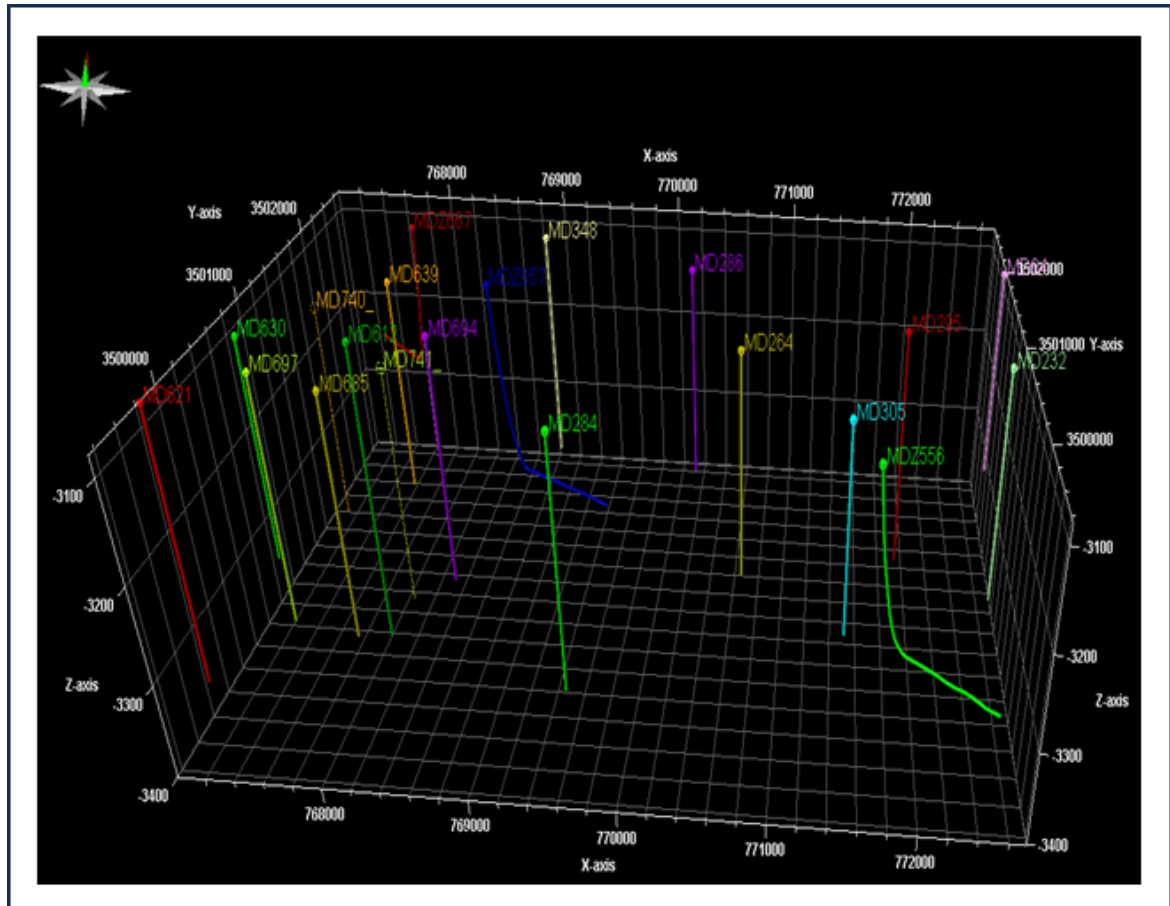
X-axis

768000

769000

770000

771000

772000

Y-axis

3502000

3501000

3500000

MD2667

MD348

MD639

MD2357

MD286

MD740_

MD630

MD617

MD694

MD295

MD697

MD741_

MD264

MD621

MD685

MD284

MD305

MDZ556

MD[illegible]

MD232

3502000

3501000 Y-axis

3500000

-3100

-3200

Z-axis

-3300

-3400

-3100

-3200

Z-axis

-3300

-3400

768000

769000

770000

771000

772000

X-axis